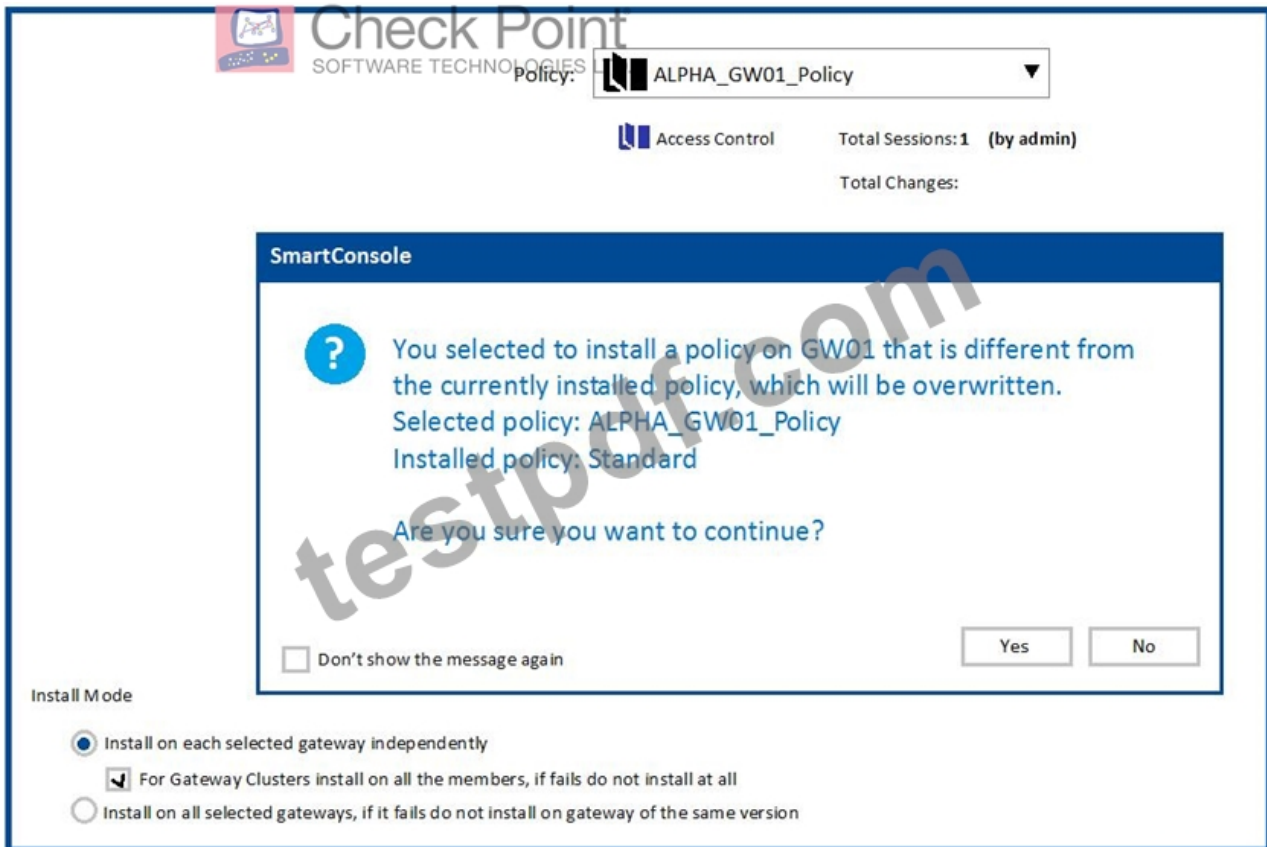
Check Point
SOFTWARE TECHNOLOGIES LTD

Policy: ALPHA_GW01_Policy

Access Control

Total Sessions: 1 (by admin)

Total Changes:

SmartConsole

You selected to install a policy on GW01 that is different from the currently installed policy, which will be overwritten.
Selected policy: ALPHA_GW01_Policy
Installed policy: Standard

Are you sure you want to continue?

Don't show the message again

Yes

No

testpdf.com

Install Mode

Install on each selected gateway independently

For Gateway Clusters install on all the members, if fails do not install at all

Install on all selected gateways, if it fails do not install on gateway of the same version